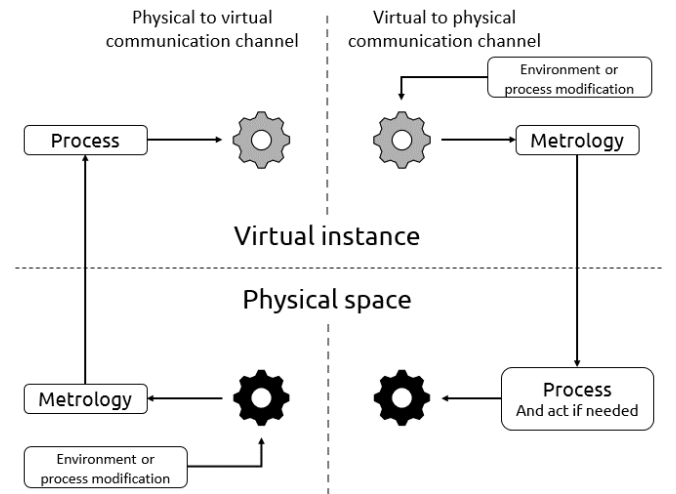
Physical to virtual communication channel

Virtual to physical communication channel

Environment or process modification

Process

Metrology

Virtual instance

Physical space

Metrology

Process
And act if needed

Environment or process modification